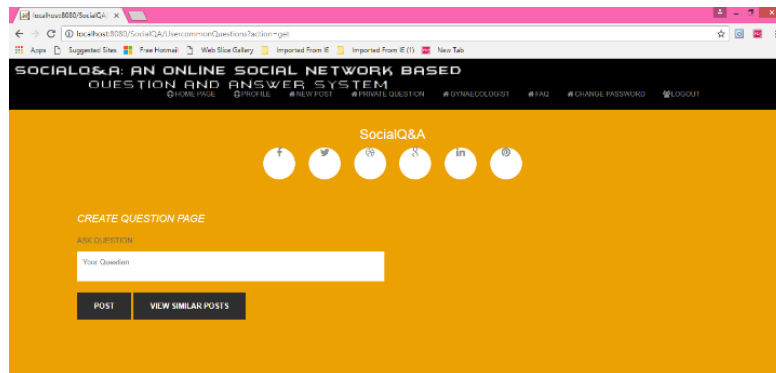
localhost:8080/SocialQA ×

localhost:8080/SocialQA/UsercommonQuestions?action=get

Apps Suggested Sites Free Hotmail Web Slice Gallery Imported From IE Imported From IE (1) New Tab

SOCIALQ&A: AN ONLINE SOCIAL NETWORK BASED QUESTION AND ANSWER SYSTEM

HOME PAGE PROFILE NEW POST PRIVATE QUESTION GYNAECOLOGIST FAQ CHANGE PASSWORD LOGOUT

SocialQ&A

f in

CREATE QUESTION PAGE

ASK QUESTION

Your Question

POST VIEW SIMILAR POSTS